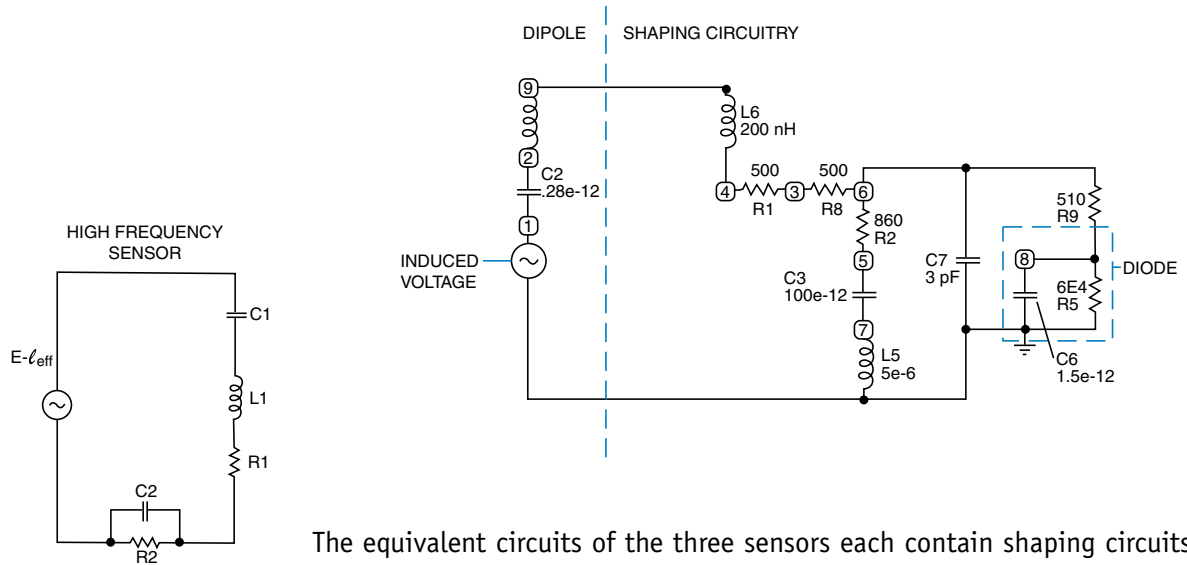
HIGH FREQUENCY SENSOR

E-$\ell_{eff}$

C1

L1

R1

C2

R2

DIPOLE

SHAPING CIRCUITRY

9

2

C2
.28e-12

1

INDUCED VOLTAGE

L6
200 nH

500

500

4

R1

3

R8

6

860
R2

5

C3
100e-12

7

L5
5e-6

C7
3 pF

510
R9

8

6E4
R5

DIODE

C6
1.5e-12

The equivalent circuits of the three sensors each contain shaping circuits